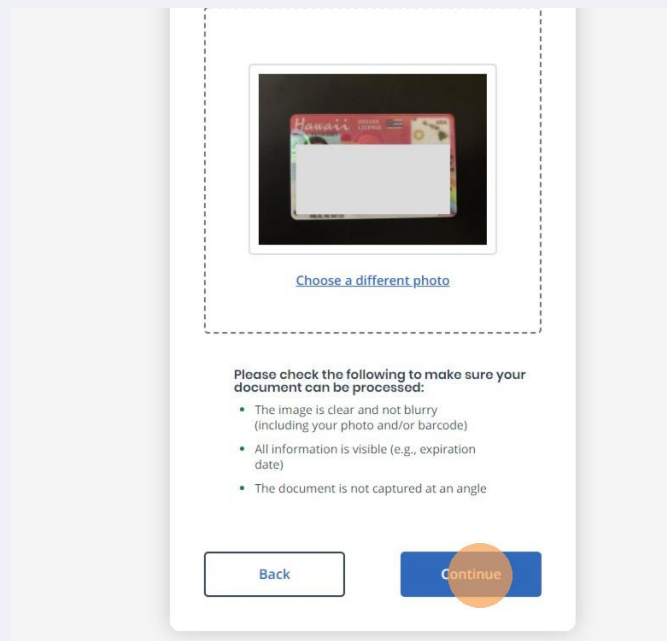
Hawaii DRIVER LICENSE USA

Choose a different photo

Please check the following to make sure your document can be processed:

- The image is clear and not blurry (including your photo and/or barcode)
- All information is visible (e.g., expiration date)
- The document is not captured at an angle

Back

Continue